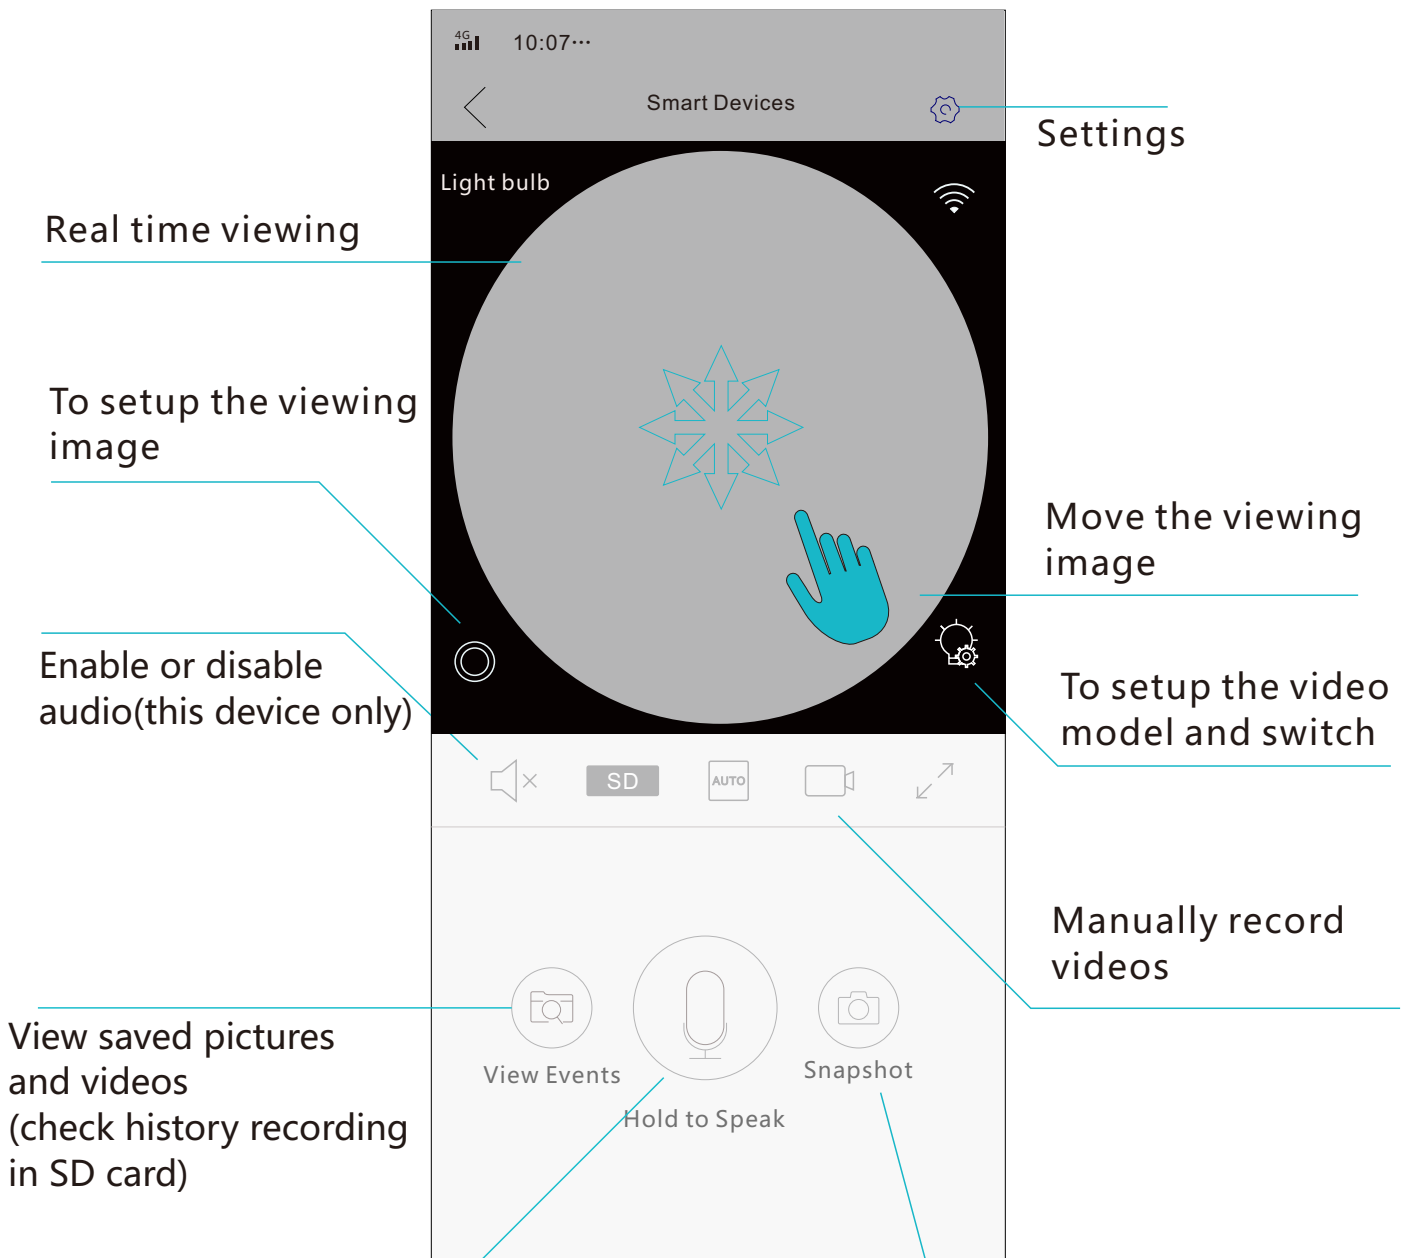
4G 10:07···

Smart Devices

Settings

Light bulb

Real time viewing

To setup the viewing image

Move the viewing image

Enable or disable audio(this device only)

To setup the video model and switch

SD

AUTO

Manually record videos

View saved pictures and videos (check history recording in SD card)

View Events

Hold to Speak

Snapshot